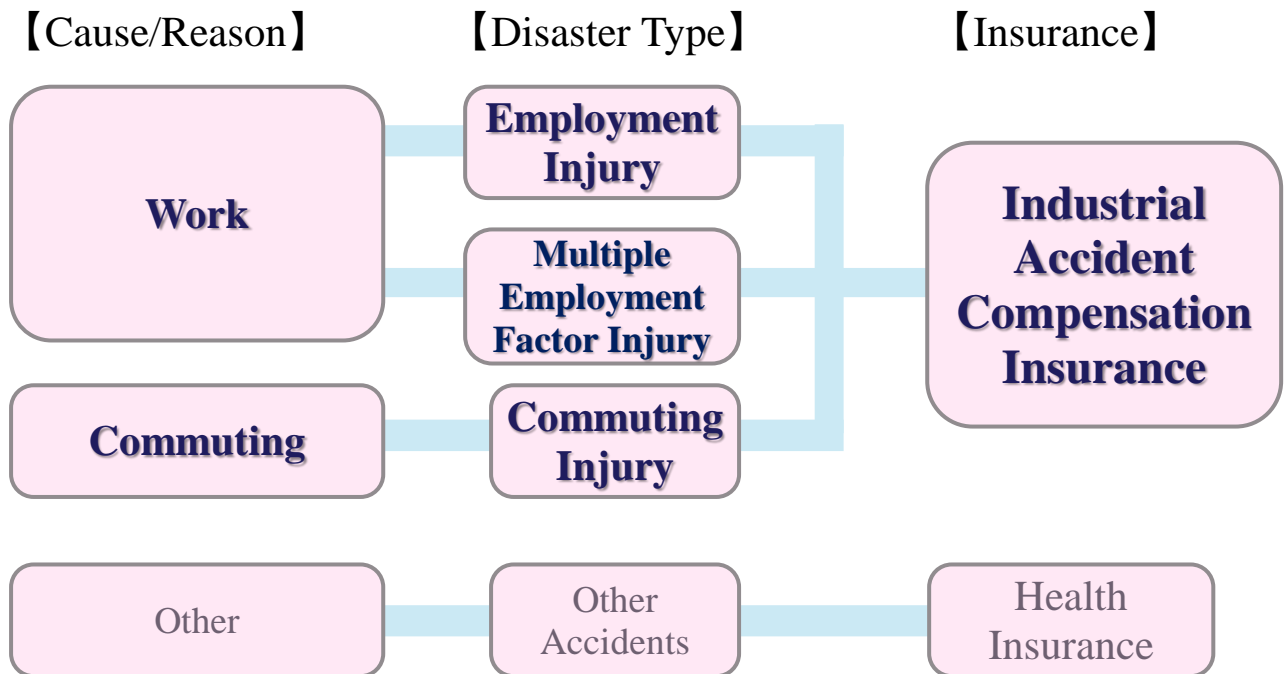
【Cause/Reason】

【Disaster Type】

【Insurance】

Work

Employment Injury

Multiple Employment Factor Injury

Industrial Accident Compensation Insurance

Commuting

Commuting Injury

Other

Other Accidents

Health Insurance